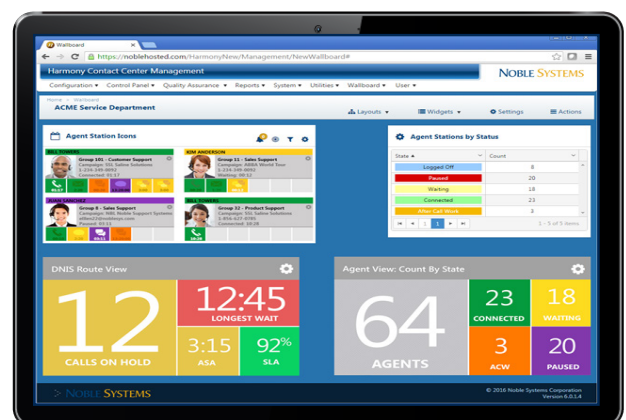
Wallboard

https://noblehosted.com/HarmonyNew/Management/NewWallboard#

Harmony Contact Center Management

NOBLE SYSTEMS

Configuration ▾ Control Panel ▾ Quality Assurance ▾ Reports ▾ System ▾ Utilities ▾ Wallboard ▾ User ▾

Home > Wallboard

ACME Service Department

Layouts ▾ Widgets ▾ Settings Actions

Agent Station Icons

BILL TOWERS
Group 101 - Customer Support
Campaign: 101 Saline Solutions
1-234-189-8852
Connected: 01:17

KIM ANDERSON
Group 11 - Sales Support
Campaign: 888A World Tour
1-234-189-8852
Waiting: 00:12

JANE SANCHEZ
Group 8 - Sales Support
Campaign: NBL Noble Support Systems
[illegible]

BILL TOWERS
Group 32 - Product Support
Campaign: 50L Saline Solutions
1-456-422-8765
Connected: 10:28

Agent Stations by Status

| State | Count |
|---|---|
| Logged Off | 8 |
| Paused | 20 |
| Waiting | 18 |
| Connected | 23 |
| After Call Work | 3 |

1 – 5 of 5 items

DNIS Route View

12
CALLS ON HOLD

12:45
LONGEST WAIT

3:15
ASA

92%
SLA

Agent View: Count By State

64
AGENTS

23
CONNECTED

18
WAITING

3
ACW

20
PAUSED

NOBLE SYSTEMS

© 2016 Noble Systems Corporation
Version 6.0.1.4